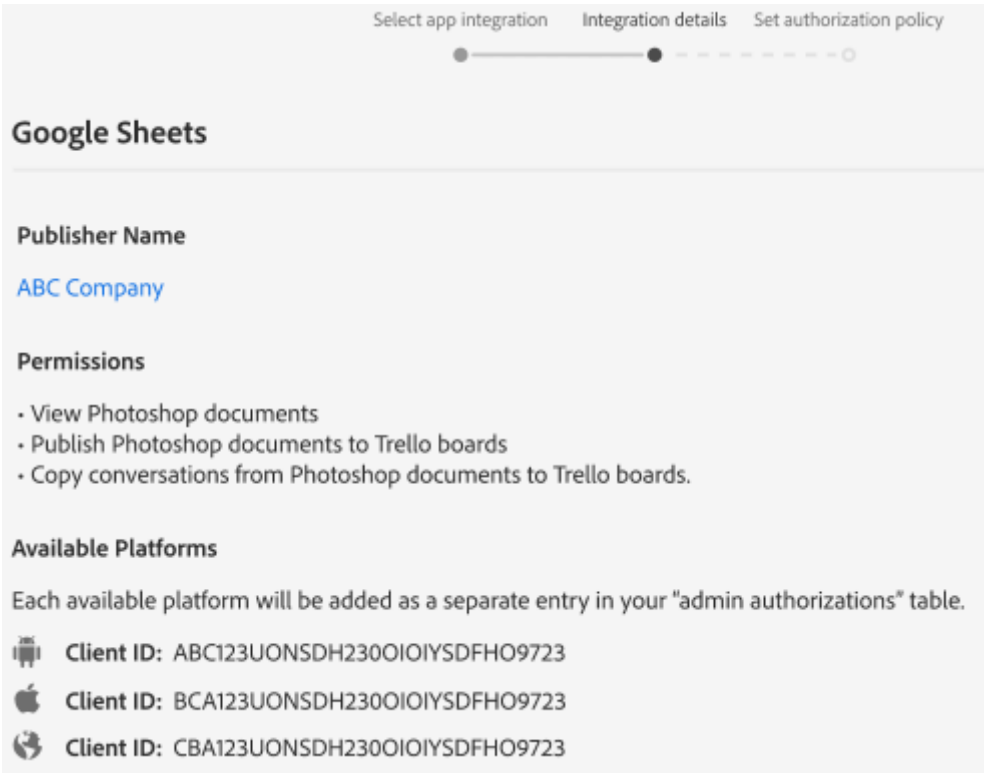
Select app integration    Integration details    Set authorization policy

Google Sheets

Publisher Name

ABC Company

Permissions

• View Photoshop documents
• Publish Photoshop documents to Trello boards
• Copy conversations from Photoshop documents to Trello boards.

Available Platforms

Each available platform will be added as a separate entry in your "admin authorizations" table.

Client ID: ABC123UONSDH230OIOIYSDFHO9723

Client ID: BCA123UONSDH230OIOIYSDFHO9723

Client ID: CBA123UONSDH230OIOIYSDFHO9723